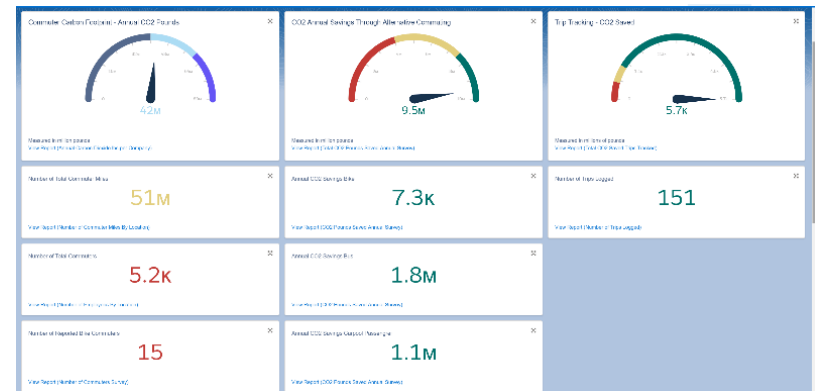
Commuter Carbon Footprint - Annual CO2 Pounds
4.2M
Measured in millions of pounds
View Report ([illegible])

CO2 Annual Savings Through Alternative Commuting
9.5M
Measured in millions of pounds
View Report ([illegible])

Trip Tracking - CO2 Saved
5.7K
Measured in tons of pounds
View Report ([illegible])

Number of Total Commuter Miles
51M
View Report (Number of Commuter Miles By Location)

Annual CO2 Savings Bike
7.3K
View Report (CO2 Pounds Saved Annual Survey)

Number of Trips Logged
151
View Report (Number of Trips Logged)

Number of Total Commuters
5.2K
View Report ([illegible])

Annual CO2 Savings Bus
1.8M
View Report (CO2 Pounds Saved Annual Survey)

Number of Reported Bike Commuters
15
View Report (Number of Commuters Survey)

Annual CO2 Savings Carpool Passenger
1.1M
View Report (CO2 Pounds Saved Annual Survey)